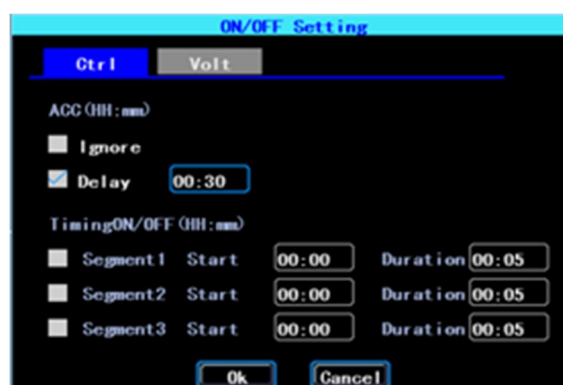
ON/OFF Setting

Ctrl Volt

ACC(HH:mm)

Ignore

Delay 00:30

TimingON/OFF(HH:mm)

Segment1 Start 00:00 Duration 00:05

Segment2 Start 00:00 Duration 00:05

Segment3 Start 00:00 Duration 00:05

Ok Cancel